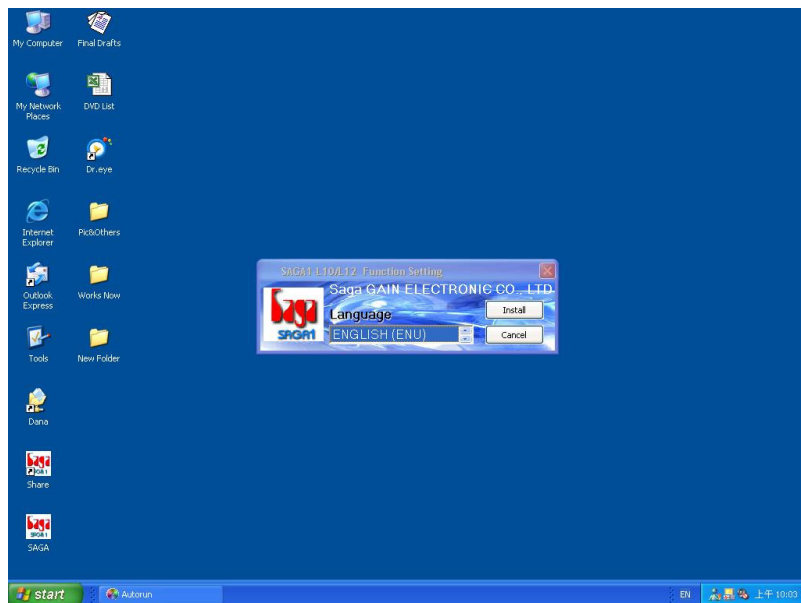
My Computer
Final Drafts
My Network Places
DVD List
Recycle Bin
Dr.eye
Internet Explorer
Pic&Others
Outlook Express
Works Now
Tools
New Folder
Dana
Share
SAGA

SAGA1 L10/L12 Function Setting
Saga GAIN ELECTRONIC CO., LTD.
Language
ENGLISH (ENU)
Install
Cancel

start
Autorun
EN
上午 10:03